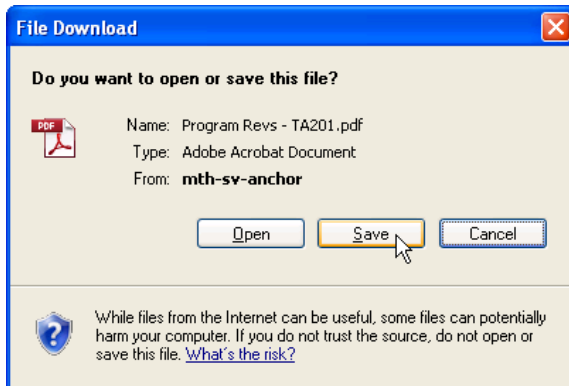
File Download

Do you want to open or save this file?

PDF

Name: Program Revs - TA201.pdf
Type: Adobe Acrobat Document
From: mth-sv-anchor

Open Save Cancel

While files from the Internet can be useful, some files can potentially harm your computer. If you do not trust the source, do not open or save this file. What's the risk?